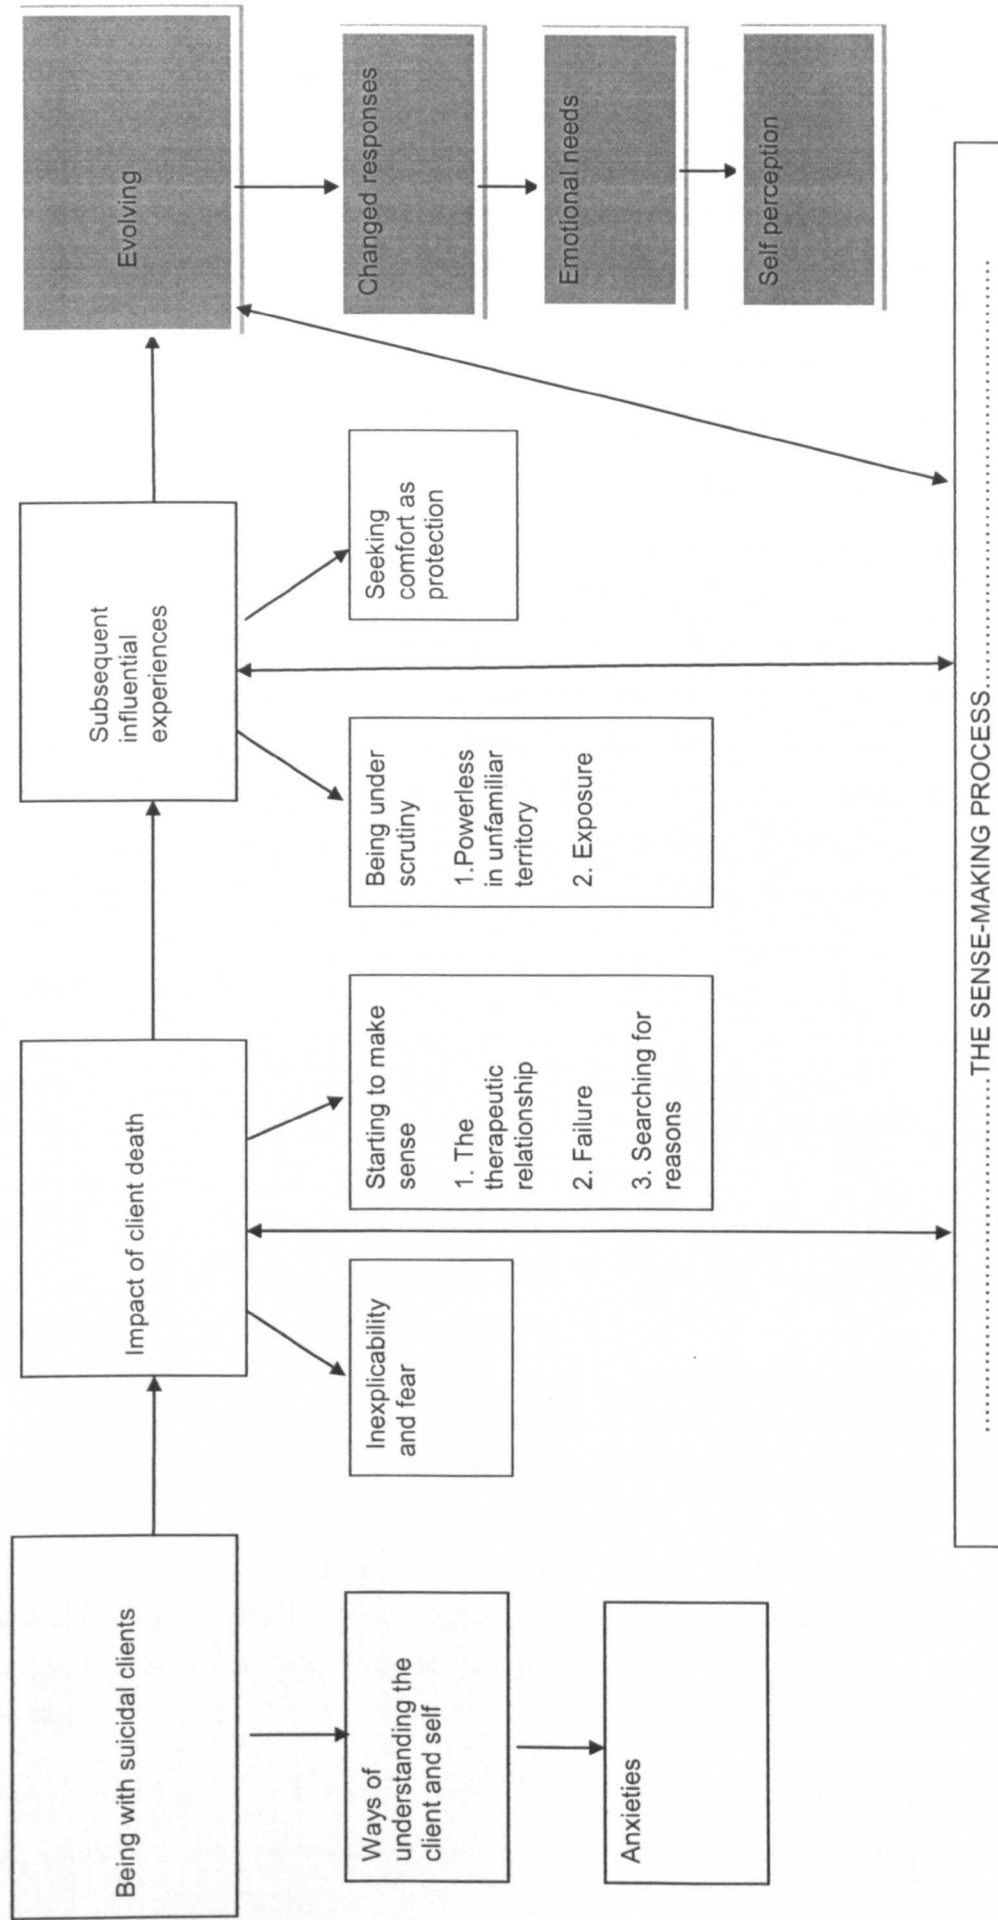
Being with suicidal clients

Ways of understanding the client and self

Anxieties

Impact of client death

Inexplicability and fear

Starting to make sense

1. The therapeutic relationship

2. Failure

3. Searching for reasons

Subsequent influential experiences

Being under scrutiny

1.Powerless in unfamiliar territory

2. Exposure

Seeking comfort as protection

Evolving

Changed responses

Emotional needs

Self perception

……………………THE SENSE-MAKING PROCESS……………………………